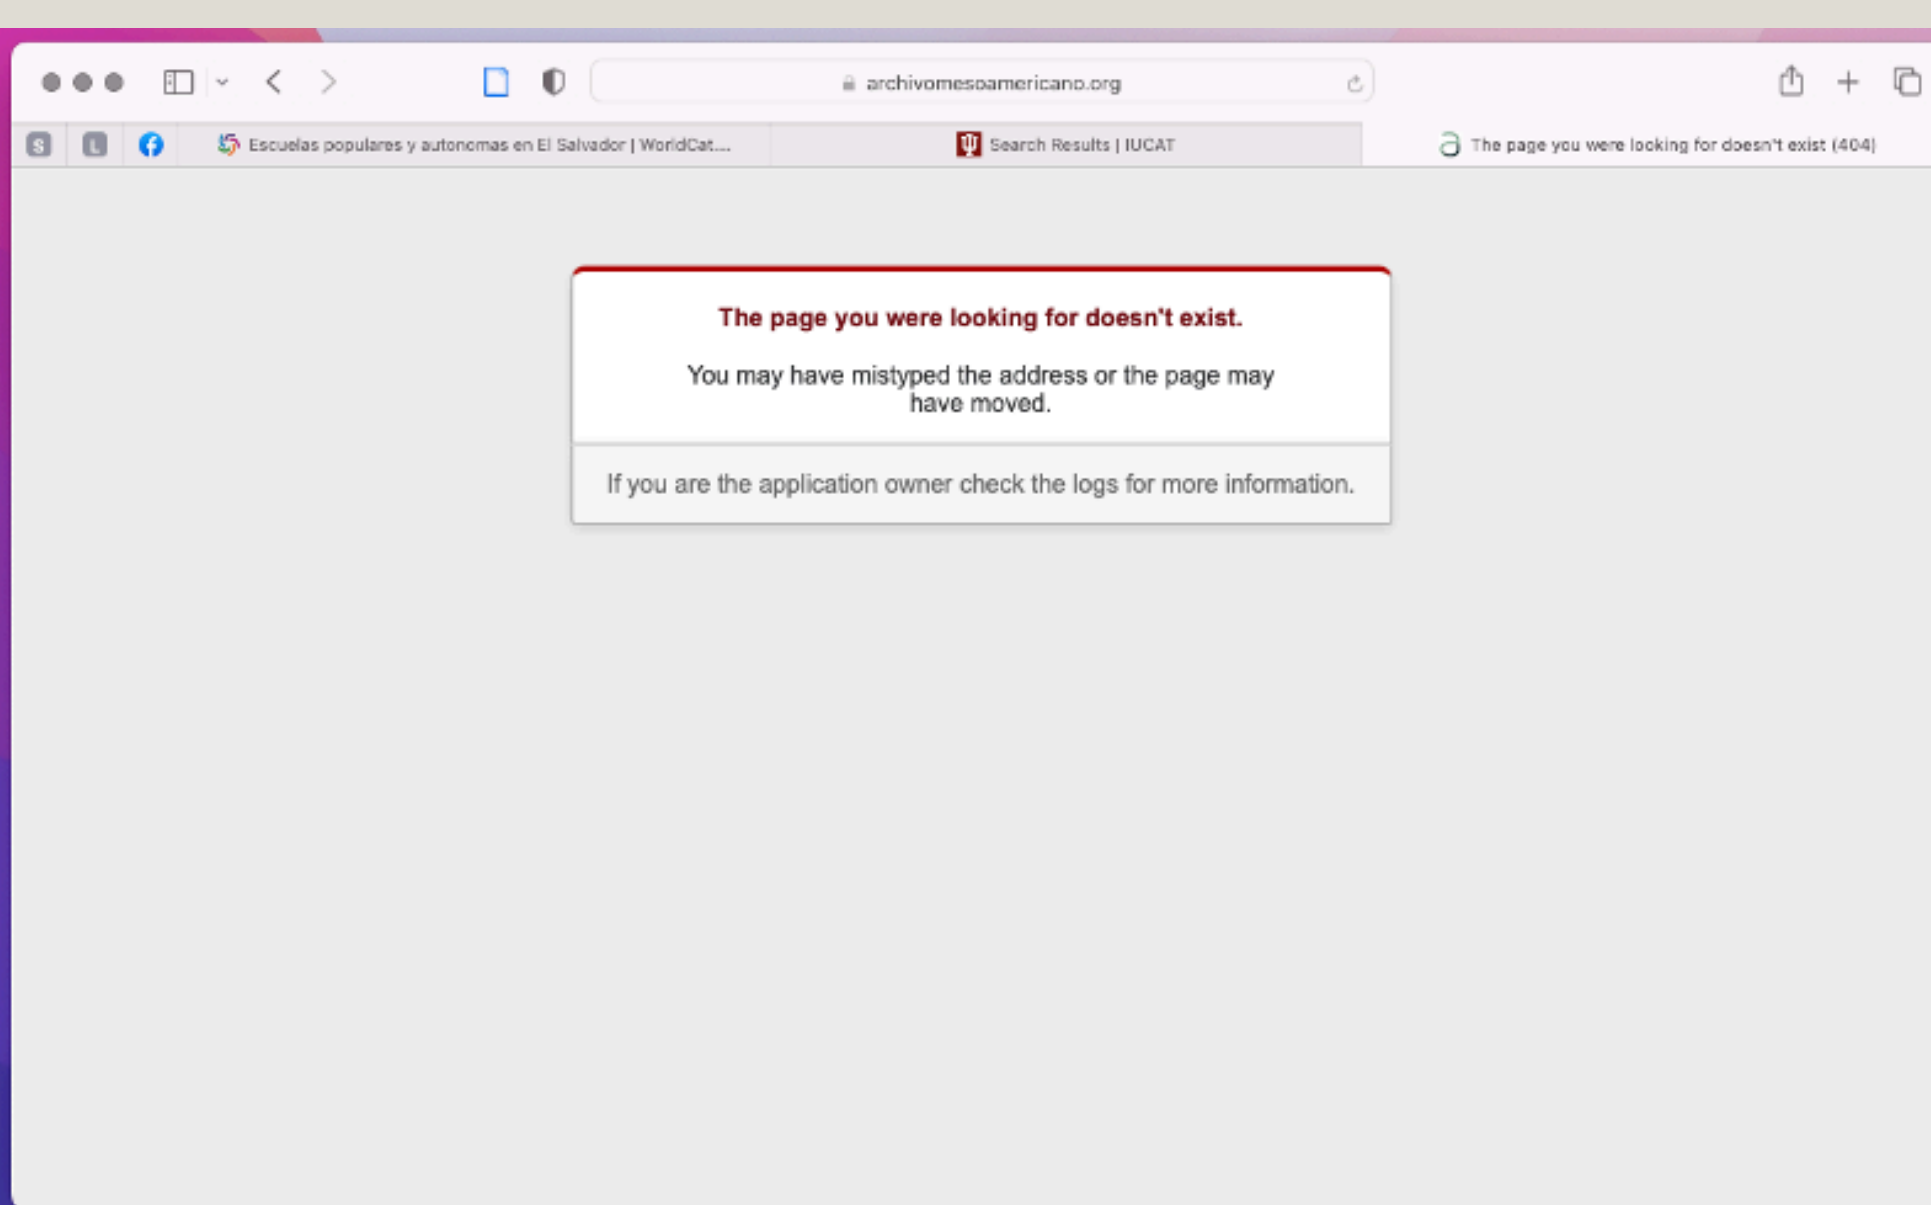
archivomesoamericano.org

S L Escuelas populares y autonomas en El Salvador | WorldCat.... Search Results | IUCAT The page you were looking for doesn't exist (404)

The page you were looking for doesn't exist.

You may have mistyped the address or the page may have moved.

If you are the application owner check the logs for more information.